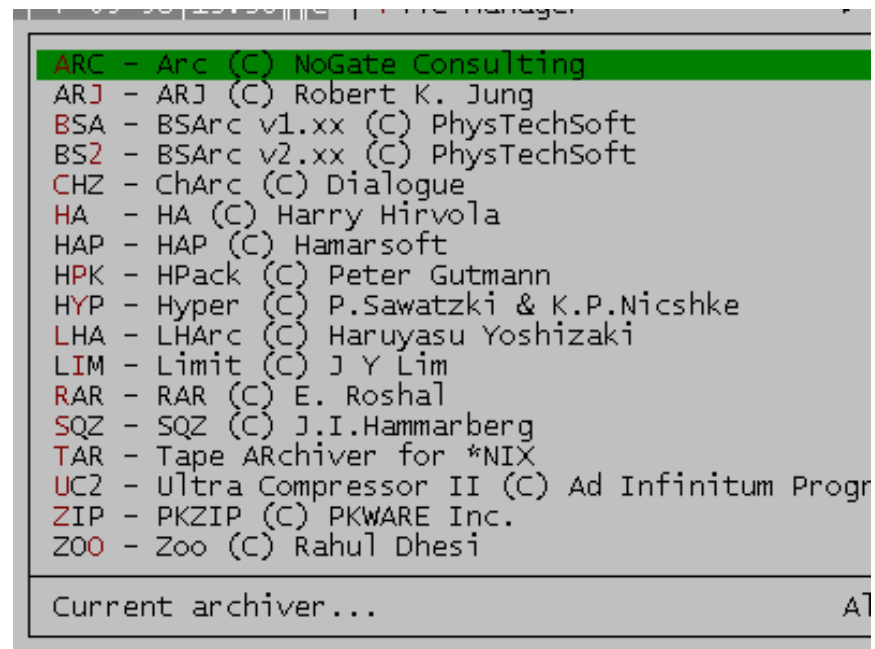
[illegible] File Manager

ARC - Arc (C) NoGate Consulting
ARJ - ARJ (C) Robert K. Jung
BSA - BSArc v1.xx (C) PhysTechSoft
BS2 - BSArc v2.xx (C) PhysTechSoft
CHZ - ChArc (C) Dialogue
HA - HA (C) Harry Hirvola
HAP - HAP (C) Hamarsoft
HPK - HPack (C) Peter Gutmann
HYP - Hyper (C) P.Sawatzki & K.P.Nicshke
LHA - LHArc (C) Haruyasu Yoshizaki
LIM - Limit (C) J Y Lim
RAR - RAR (C) E. Roshal
SQZ - SQZ (C) J.I.Hammarberg
TAR - Tape ARchiver for *NIX
UC2 - Ultra Compressor II (C) Ad Infinitum Progr
ZIP - PKZIP (C) PKWARE Inc.
ZOO - Zoo (C) Rahul Dhesi

Current archiver... Al